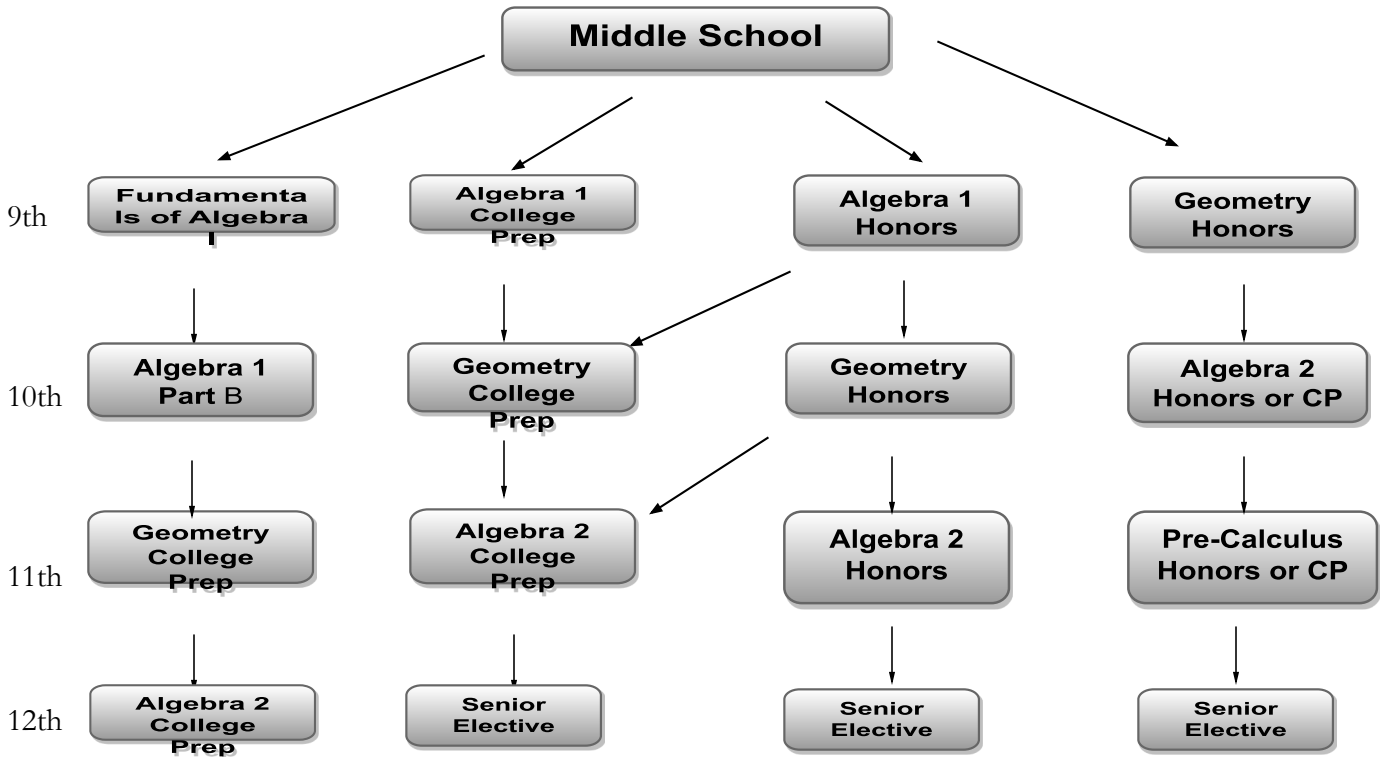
Middle School

9th
Fundamentals of Algebra I
Algebra 1 College Prep
Algebra 1 Honors
Geometry Honors

10th
Algebra 1 Part B
Geometry College Prep
Geometry Honors
Algebra 2 Honors or CP

11th
Geometry College Prep
Algebra 2 College Prep
Algebra 2 Honors
Pre-Calculus Honors or CP

12th
Algebra 2 College Prep
Senior Elective
Senior Elective
Senior Elective